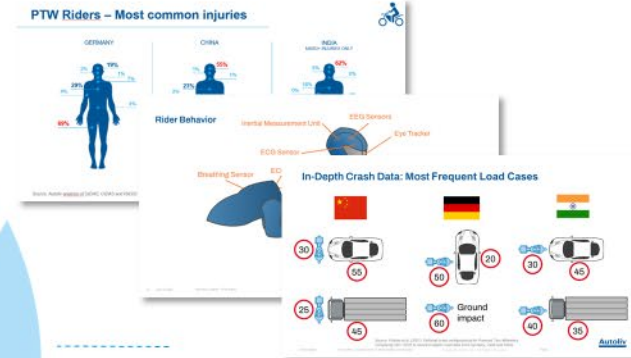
PTW Riders – Most common injuries

GERMANY

CHINA

INDIA

19%

28%

7%

7%

49%

35%

7%

21%

62%

Source: Autoliv analysis of GIDAS, CIDAS and RASSI

Rider Behavior

Inertial Measurement Unit

EEG Sensors

Eye Tracker

ECG Sensor

Breathing Sensor

In-Depth Crash Data: Most Frequent Load Cases

30

55

50

20

30

45

25

45

60

Ground impact

40

35

Autoliv